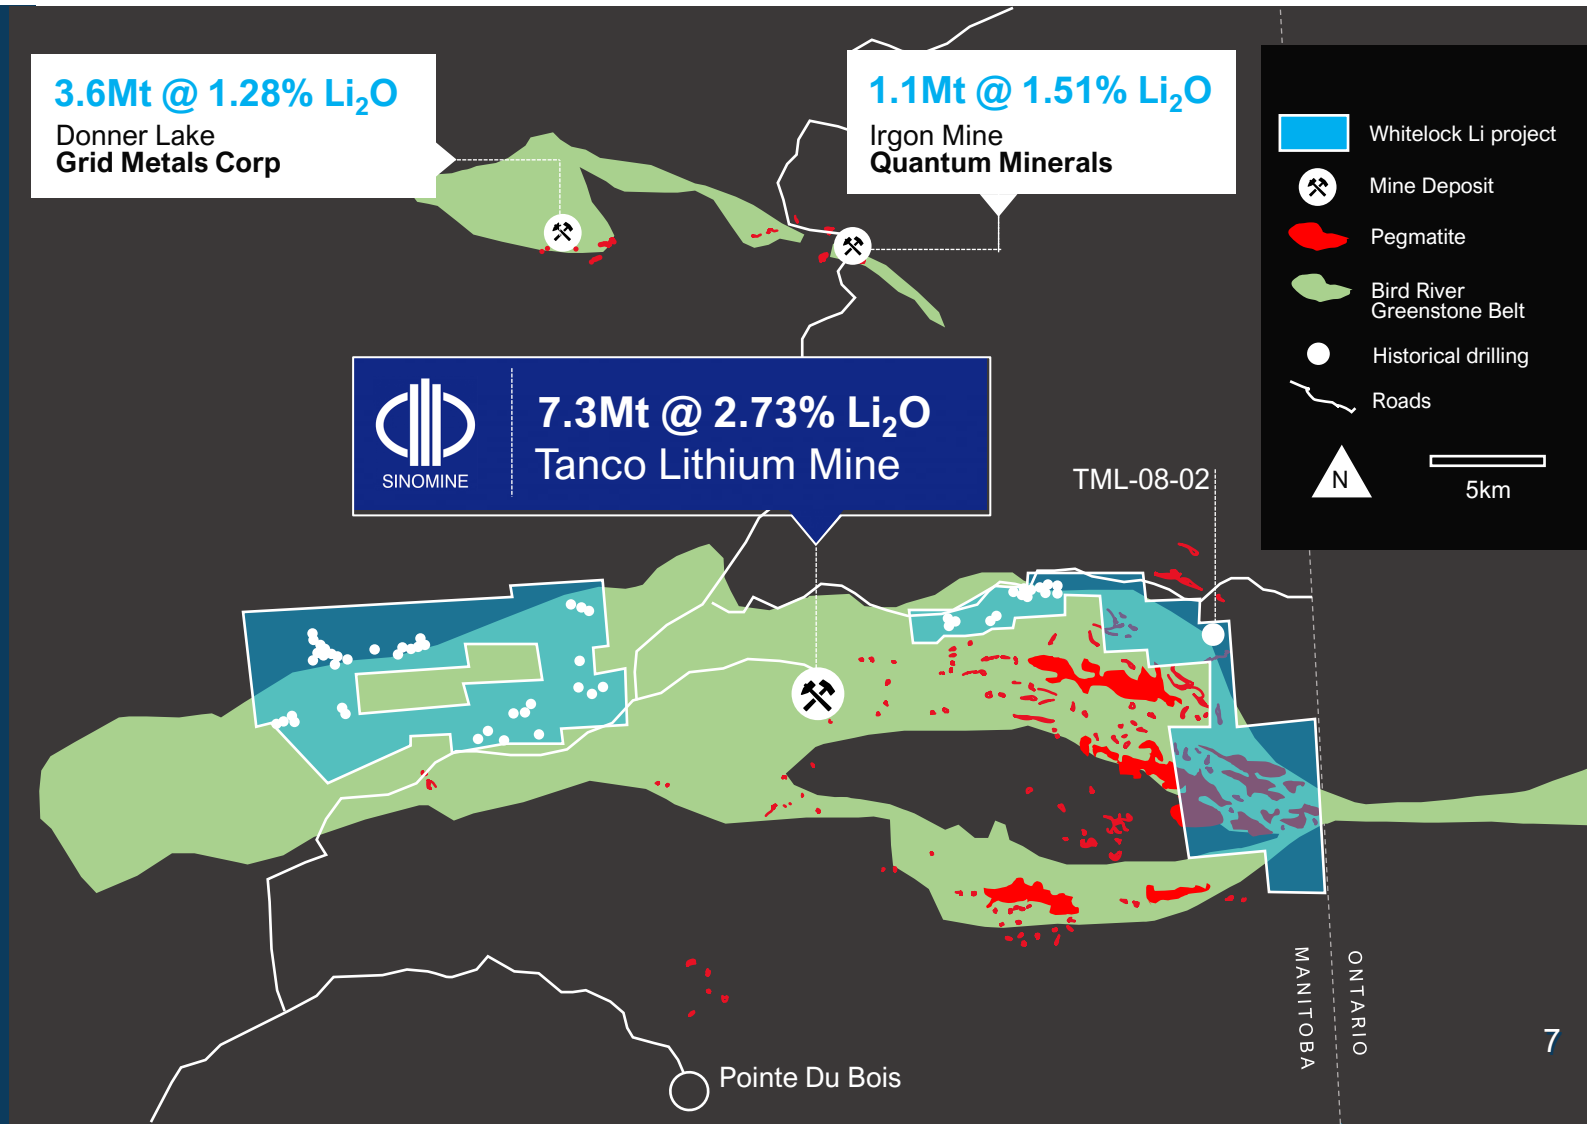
3.6Mt @ 1.28% $Li_2O$
Donner Lake
Grid Metals Corp

1.1Mt @ 1.51% $Li_2O$
Irgon Mine
Quantum Minerals

Whitelock Li project
Mine Deposit
Pegmatite
Bird River Greenstone Belt
Historical drilling
Roads
N
5km

SINOMINE
7.3Mt @ 2.73% $Li_2O$
Tanco Lithium Mine

TML-08-02

MANITOBA
ONTARIO

Pointe Du Bois

7